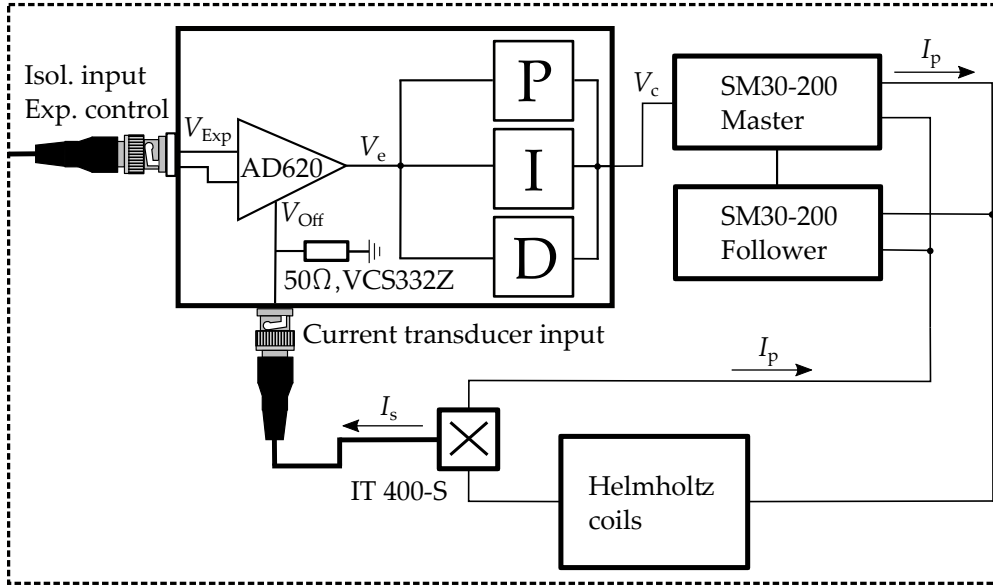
Isol. input
Exp. control

$V_{\text{Exp}}$

AD620

$V_{\text{Off}}$

$V_{\text{e}}$

P

I

D

$50\Omega$, VCS332Z

$V_{\text{c}}$

SM30-200
Master

SM30-200
Follower

$I_{\text{p}}$

Current transducer input

$I_{\text{p}}$

$I_{\text{s}}$

IT 400-S

Helmholtz
coils